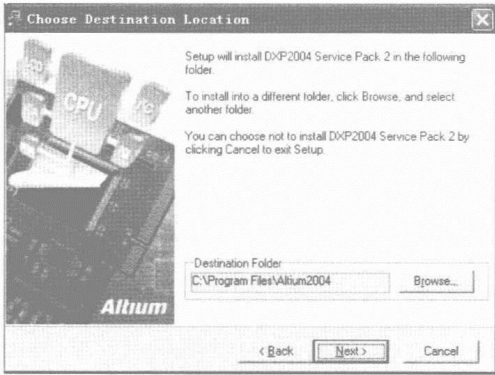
Choose Destination Location

Setup will install DXP2004 Service Pack 2 in the following folder.

To install into a different folder, click Browse, and select another folder.

You can choose not to install DXP2004 Service Pack 2 by clicking Cancel to exit Setup.

CPU

Altium

Destination Folder

C:\Program Files\Altium2004

Browse...

< Back

Next >

Cancel